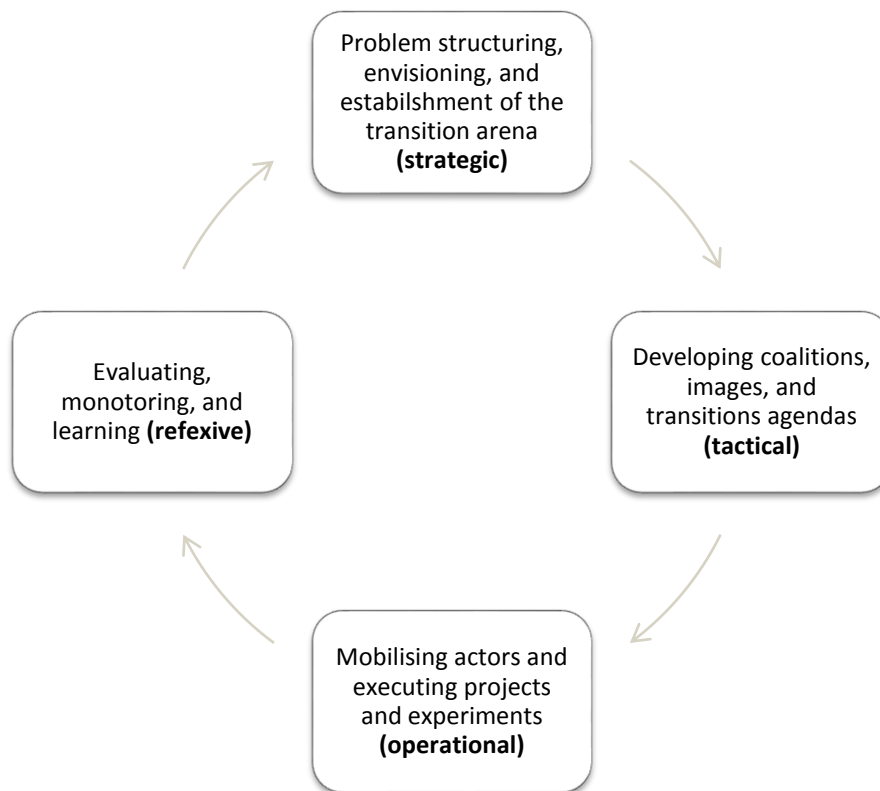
Problem structuring, envisioning, and estabilshment of the transition arena **(strategic)**

Developing coalitions, images, and transitions agendas **(tactical)**

Mobilising actors and executing projects and experiments **(operational)**

Evaluating, monotoring, and learning **(refexive)**